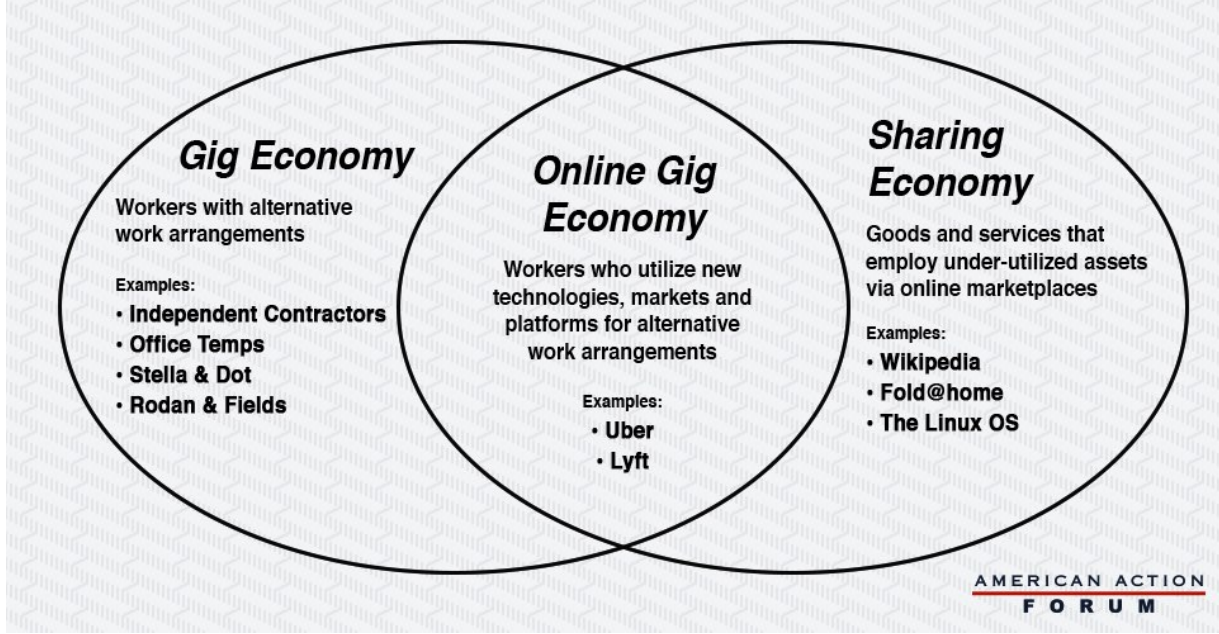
Gig Economy

Workers with alternative work arrangements

Examples:
• Independent Contractors
• Office Temps
• Stella & Dot
• Rodan & Fields

Online Gig Economy

Workers who utilize new technologies, markets and platforms for alternative work arrangements

Examples:
• Uber
• Lyft

Sharing Economy

Goods and services that employ under-utilized assets via online marketplaces

Examples:
• Wikipedia
• Fold@home
• The Linux OS

AMERICAN ACTION FORUM